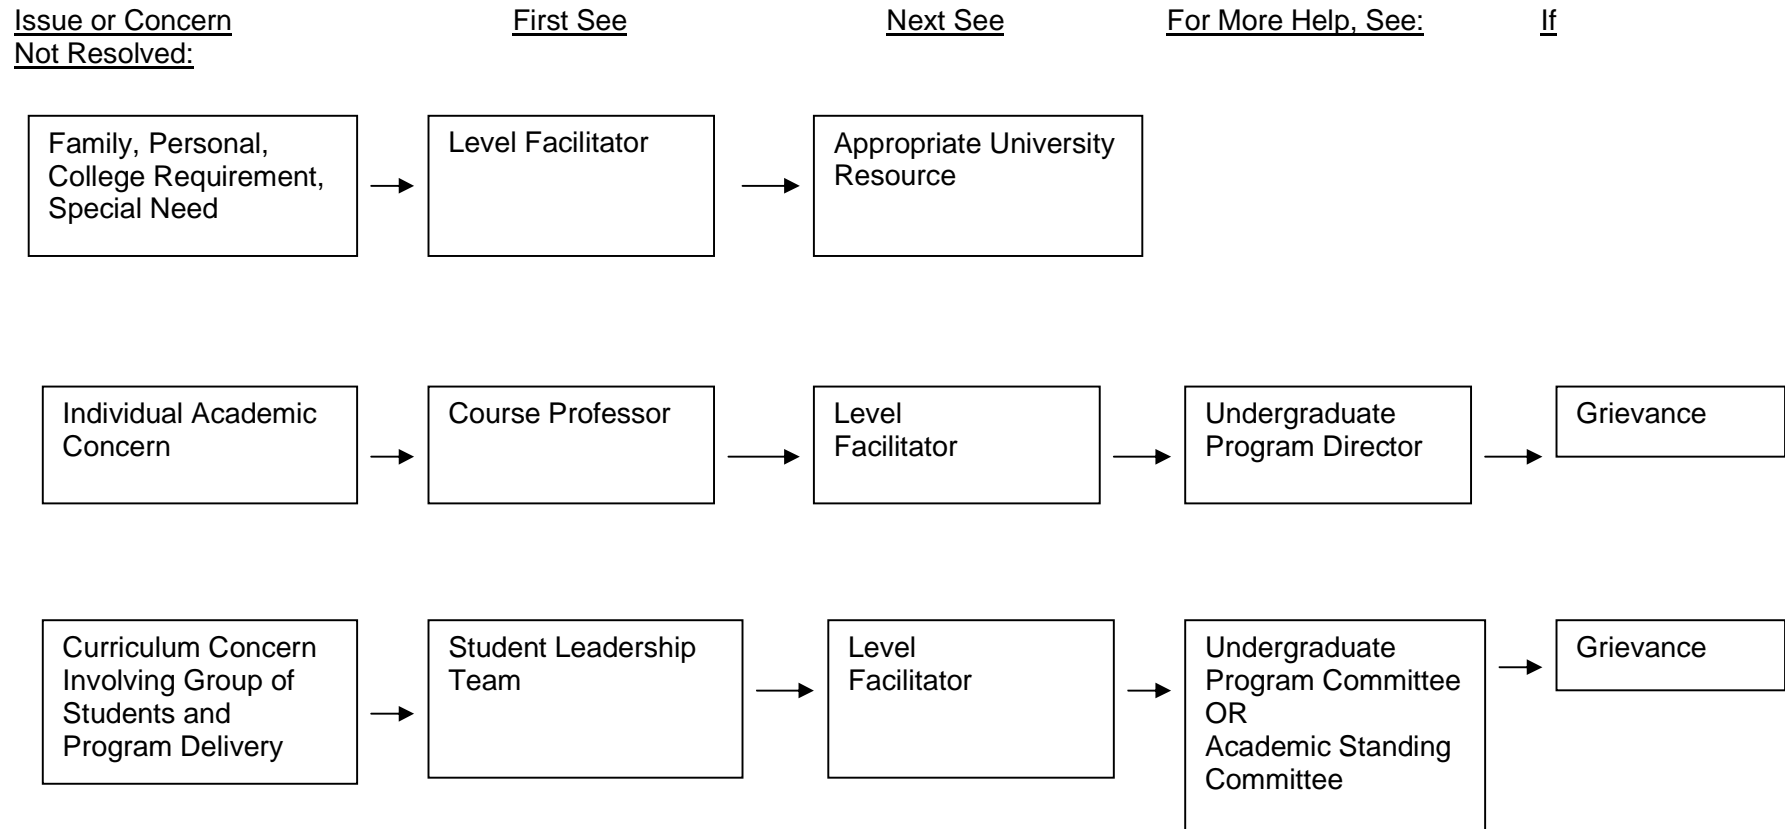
Issue or Concern First See Next See For More Help, See: If Not Resolved:

Family, Personal, College Requirement, Special Need

Level Facilitator

Appropriate University Resource

Individual Academic Concern

Course Professor

Level Facilitator

Undergraduate Program Director

Grievance

Curriculum Concern Involving Group of Students and Program Delivery

Student Leadership Team

Level Facilitator

Undergraduate Program Committee OR Academic Standing Committee

Grievance